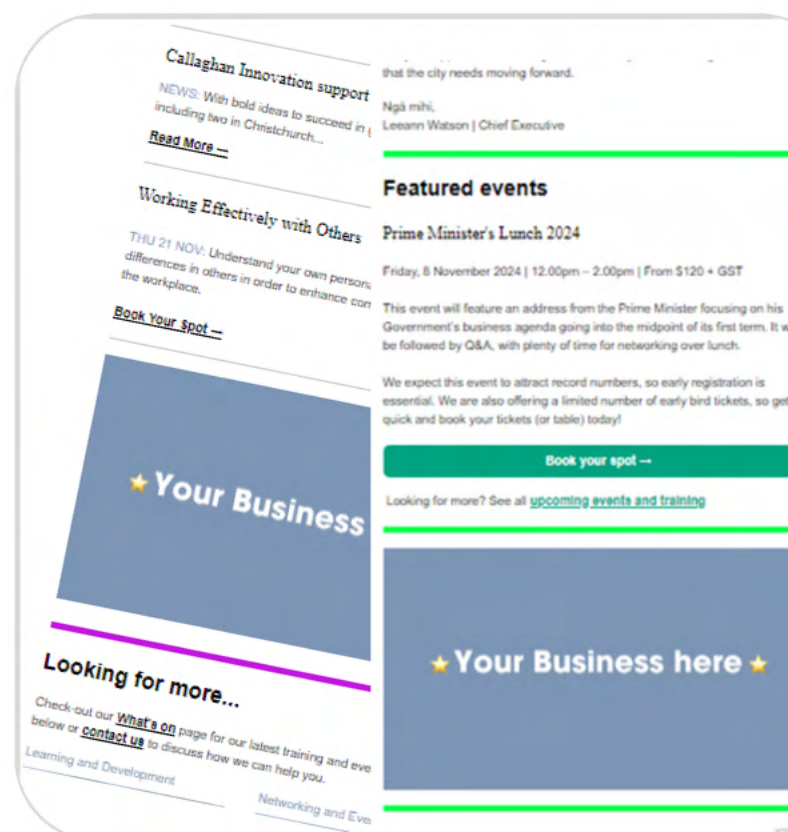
Callaghan Innovation support

NEWS: With bold ideas to succeed in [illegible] including two in Christchurch...

Read More →

Working Effectively with Others

THU 21 NOV: Understand your own persona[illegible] differences in others in order to enhance con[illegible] the workplace.

Book Your Spot →

★ Your Business

Looking for more...

Check-out our What's on page for our latest training and eve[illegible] below or contact us to discuss how we can help you.

Learning and Development

Networking and Eve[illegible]

that the city needs moving forward.

Ngā mihi,
Leeann Watson | Chief Executive

Featured events

Prime Minister's Lunch 2024

Friday, 8 November 2024 | 12.00pm – 2.00pm | From $120 + GST

This event will feature an address from the Prime Minister focusing on his Government's business agenda going into the midpoint of its first term. It w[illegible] be followed by Q&A, with plenty of time for networking over lunch.

We expect this event to attract record numbers, so early registration is essential. We are also offering a limited number of early bird tickets, so get quick and book your tickets (or table) today!

Book your spot →

Looking for more? See all upcoming events and training

★ Your Business here ★